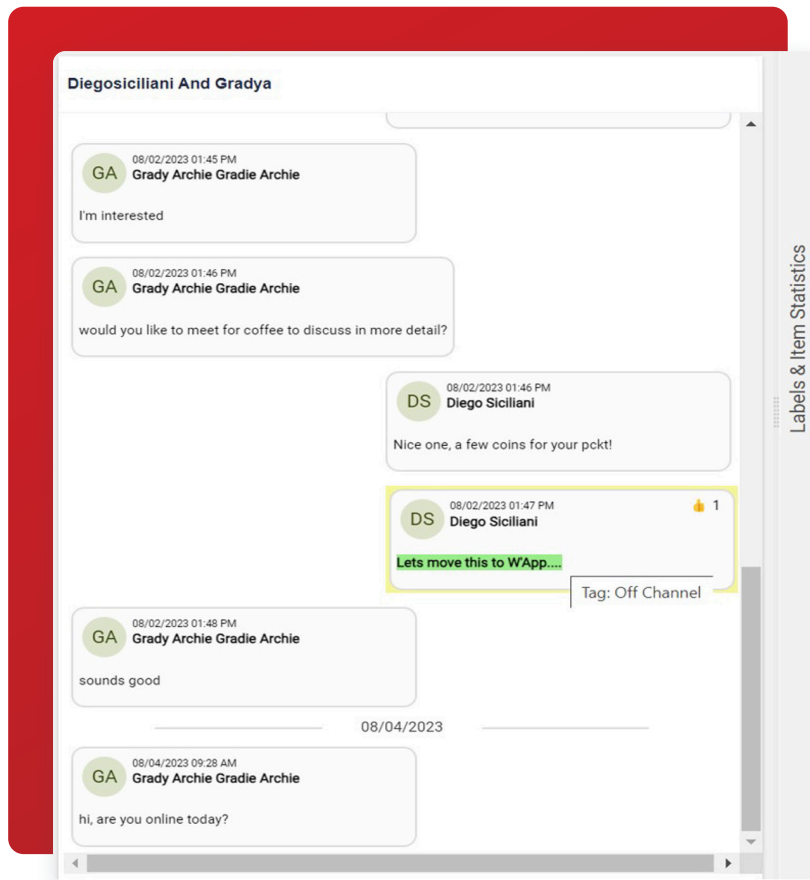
Diegosiciliani And Gradya

GA 08/02/2023 01:45 PM
Grady Archie Gradie Archie

I'm interested

GA 08/02/2023 01:46 PM
Grady Archie Gradie Archie

would you like to meet for coffee to discuss in more detail?

DS 08/02/2023 01:46 PM
Diego Siciliani

Nice one, a few coins for your pckt!

DS 08/02/2023 01:47 PM
Diego Siciliani
👍 1

Lets move this to W'App....

Tag: Off Channel

GA 08/02/2023 01:48 PM
Grady Archie Gradie Archie

sounds good

08/04/2023

GA 08/04/2023 09:28 AM
Grady Archie Gradie Archie

hi, are you online today?

Labels & Item Statistics